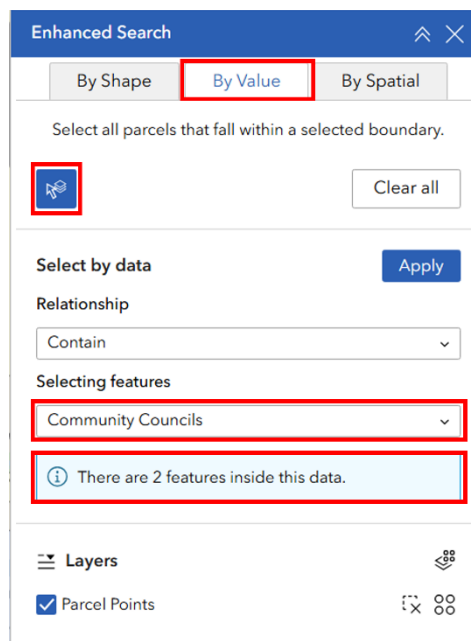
Enhanced Search

By Shape
By Value
By Spatial

Select all parcels that fall within a selected boundary.

Clear all

Select by data
Apply

Relationship
Contain

Selecting features
Community Councils

There are 2 features inside this data.

Layers

Parcel Points